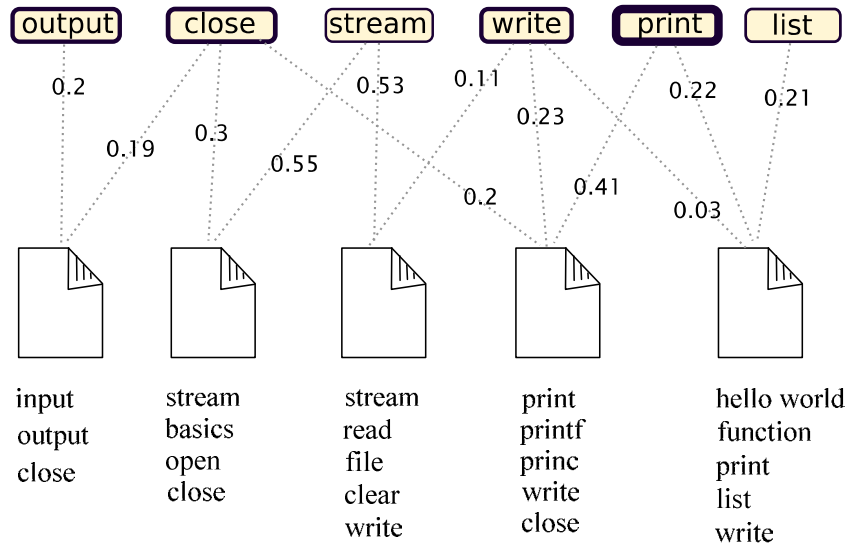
output close stream write print list

0.2
0.19
0.3
0.55
0.53
0.11
0.23
0.2
0.41
0.22
0.21
0.03

input
output
close

stream
basics
open
close

stream
read
file
clear
write

print
printf
princ
write
close

hello world
function
print
list
write